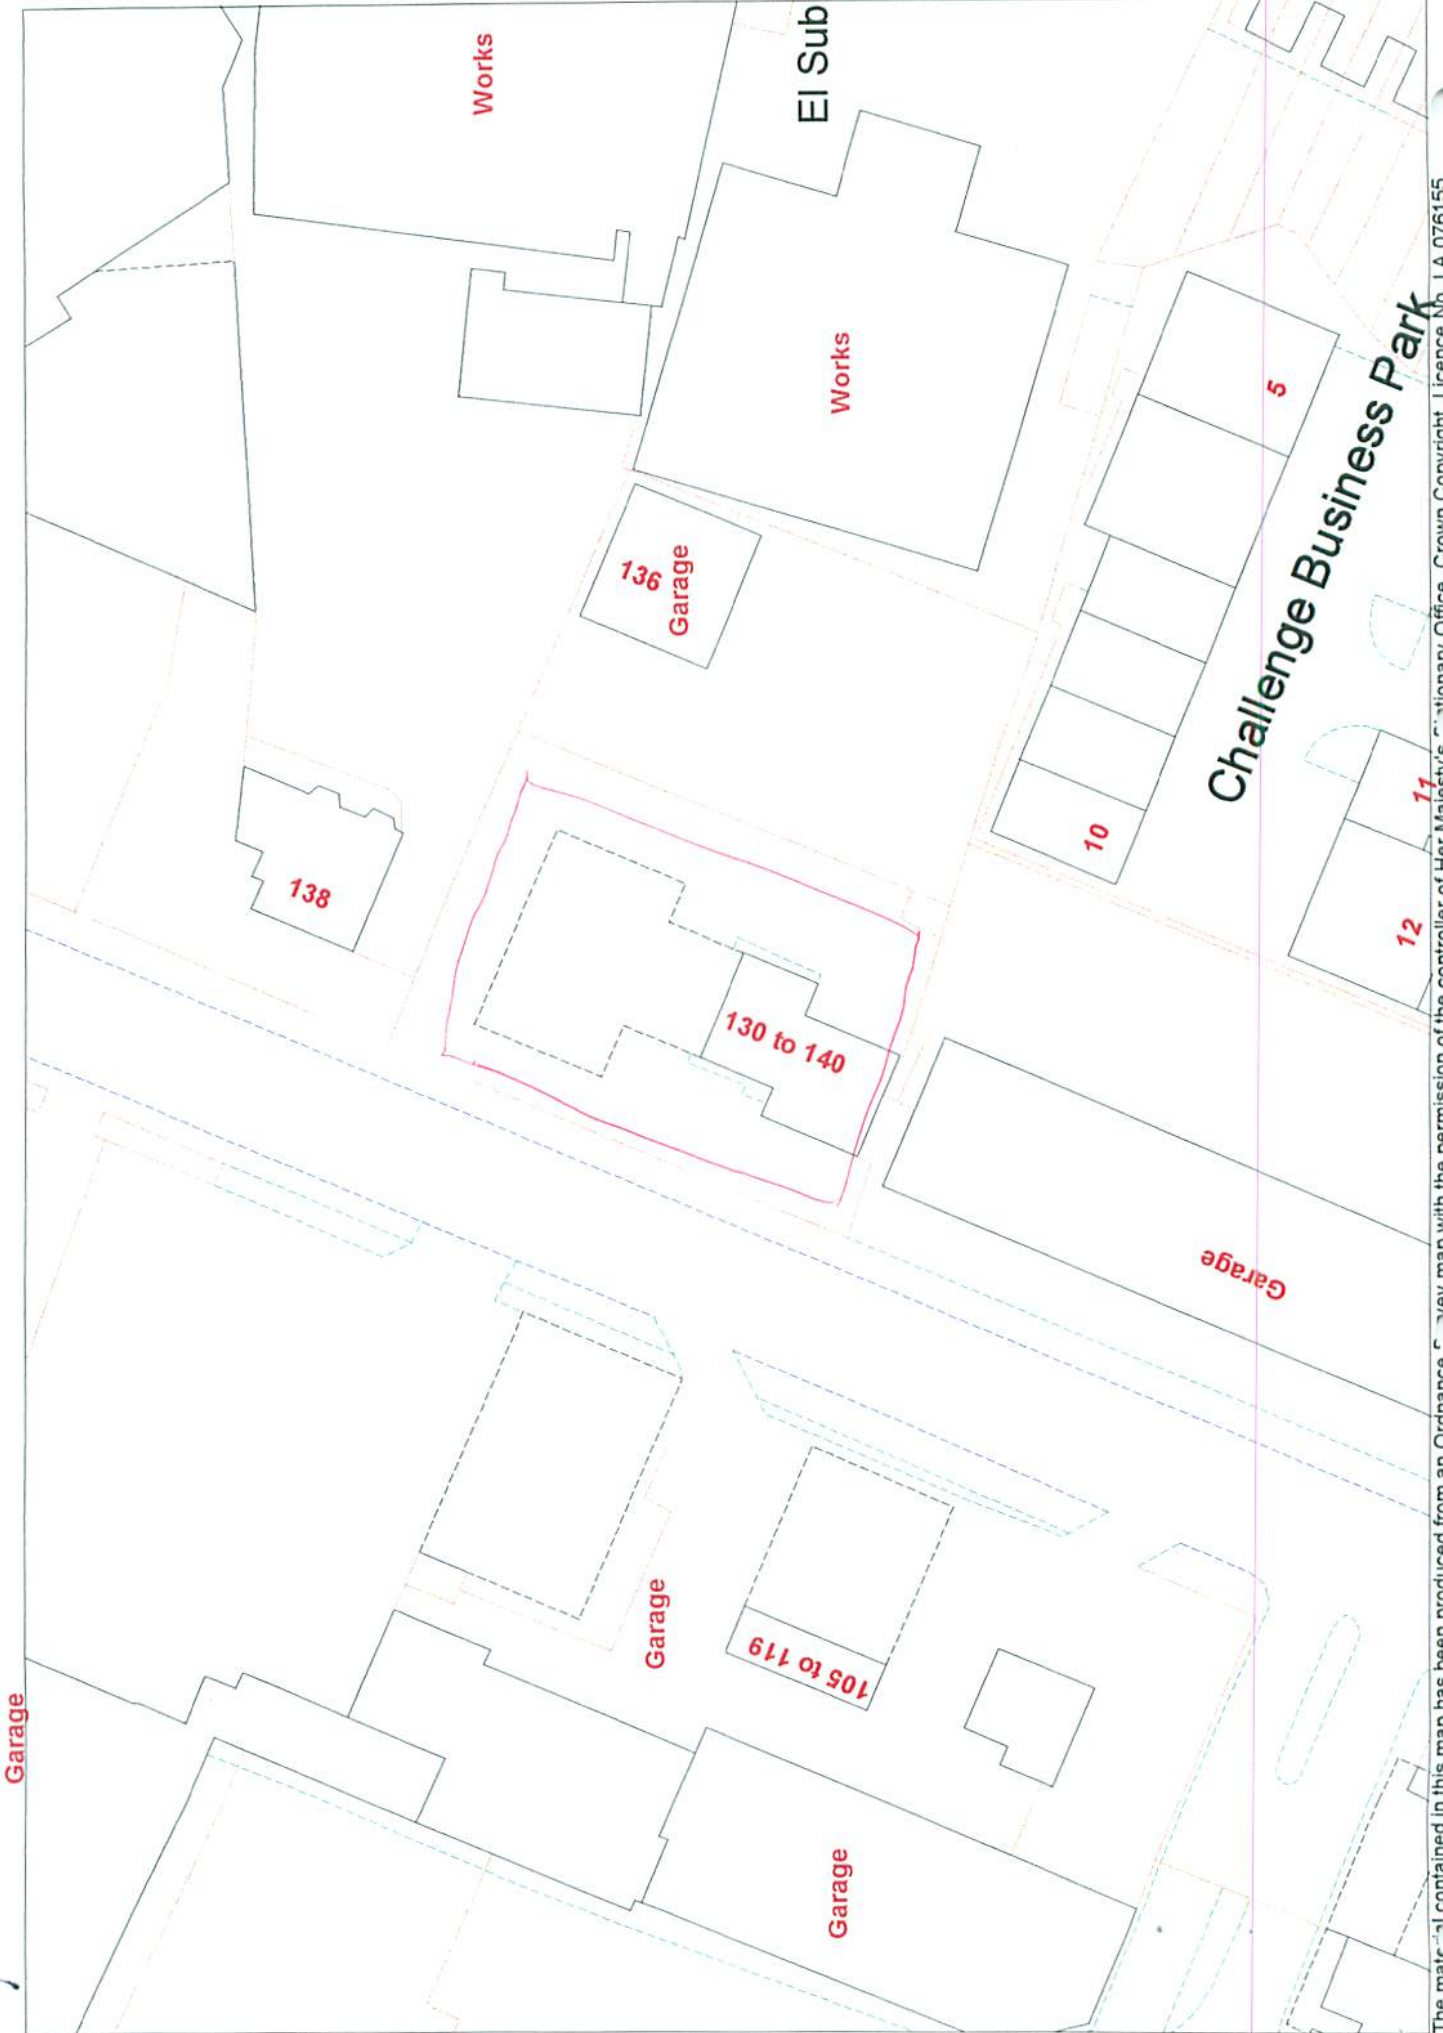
Works

El Sub

Works

5

Challenge Business Park

136
Garage

138

10

11

12

130 to 140

Garage

Garage

105 to 119

Garage

Garage

The mate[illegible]al contained in this map has been produced from an Ordnance S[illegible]vey map with the permission of the controller of Her Majesty's S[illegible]ationary Office. Crown Copyright. Licence No. LA 076155